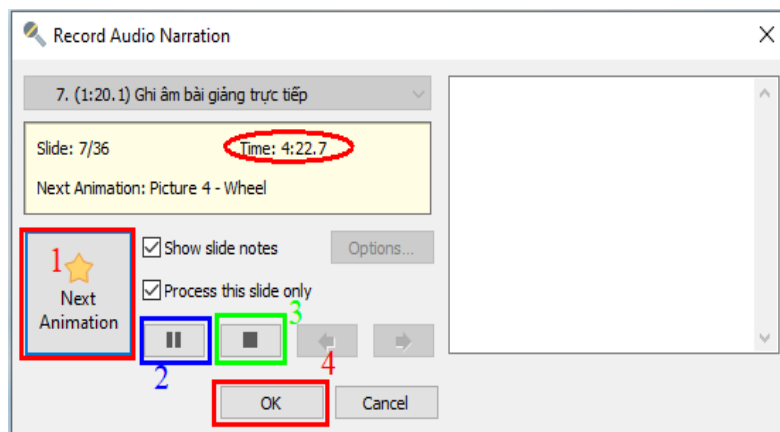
Record Audio Narration

7. (1:20.1) Ghi âm bài giảng trực tiếp

Slide: 7/36

Time: 4:22.7

Next Animation: Picture 4 - Wheel

1

Next Animation

Show slide notes

Options...

Process this slide only

3

2

4

OK

Cancel